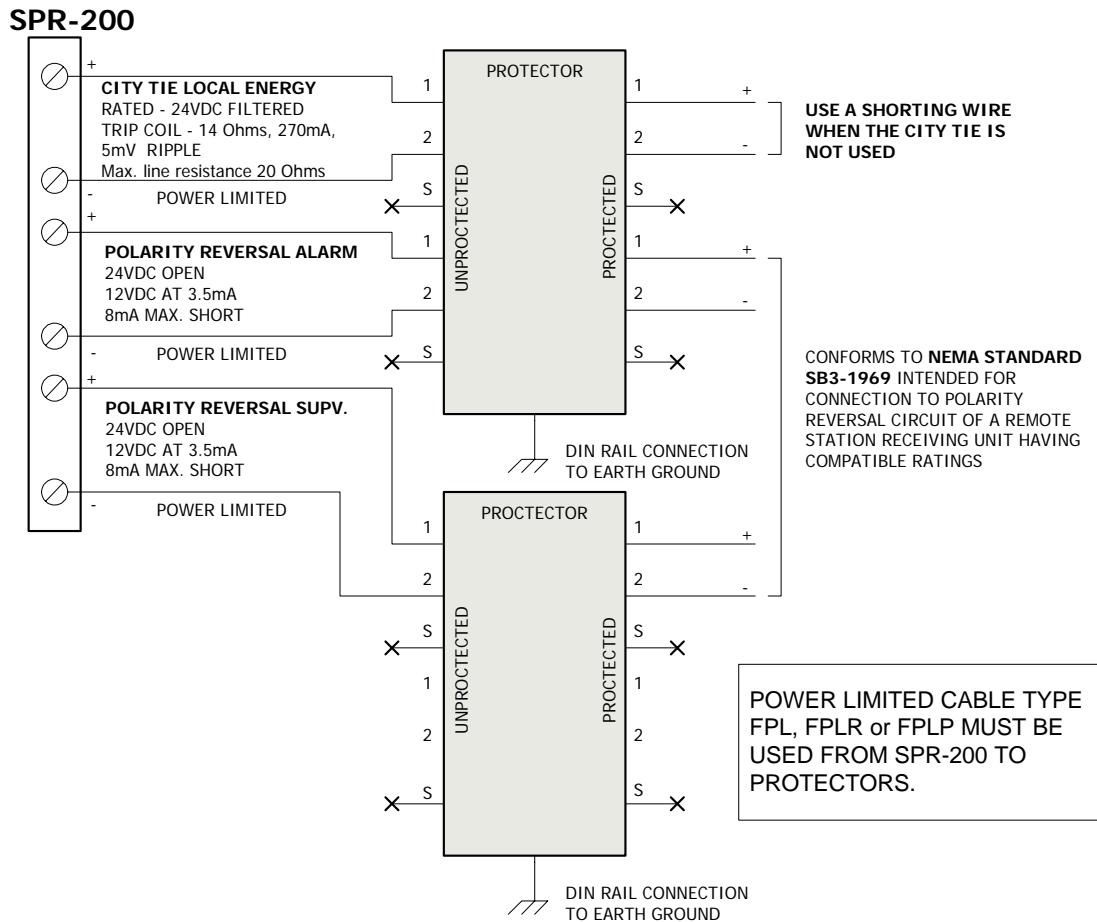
SPR-200

+

CITY TIE LOCAL ENERGY
RATED - 24VDC FILTERED
TRIP COIL - 14 Ohms, 270mA, 5mV RIPPLE
Max. line resistance 20 Ohms

-

POWER LIMITED

+

POLARITY REVERSAL ALARM
24VDC OPEN
12VDC AT 3.5mA
8mA MAX. SHORT

-

POWER LIMITED

+

POLARITY REVERSAL SUPV.
24VDC OPEN
12VDC AT 3.5mA
8mA MAX. SHORT

-

POWER LIMITED

PROTECTOR

1
2
S
UNPROCTECTED
PROCTECTED
1
2
S
1
2
S
1
2
S

+
-
+
-

USE A SHORTING WIRE WHEN THE CITY TIE IS NOT USED

CONFORMS TO NEMA STANDARD SB3-1969 INTENDED FOR CONNECTION TO POLARITY REVERSAL CIRCUIT OF A REMOTE STATION RECEIVING UNIT HAVING COMPATIBLE RATINGS

DIN RAIL CONNECTION TO EARTH GROUND

PROCTECTOR

1
2
S
1
2
S
UNPROCTECTED
PROCTECTED
1
2
S
1
2
S

+
-

POWER LIMITED CABLE TYPE FPL, FPLR or FPLP MUST BE USED FROM SPR-200 TO PROTECTORS.

DIN RAIL CONNECTION TO EARTH GROUND